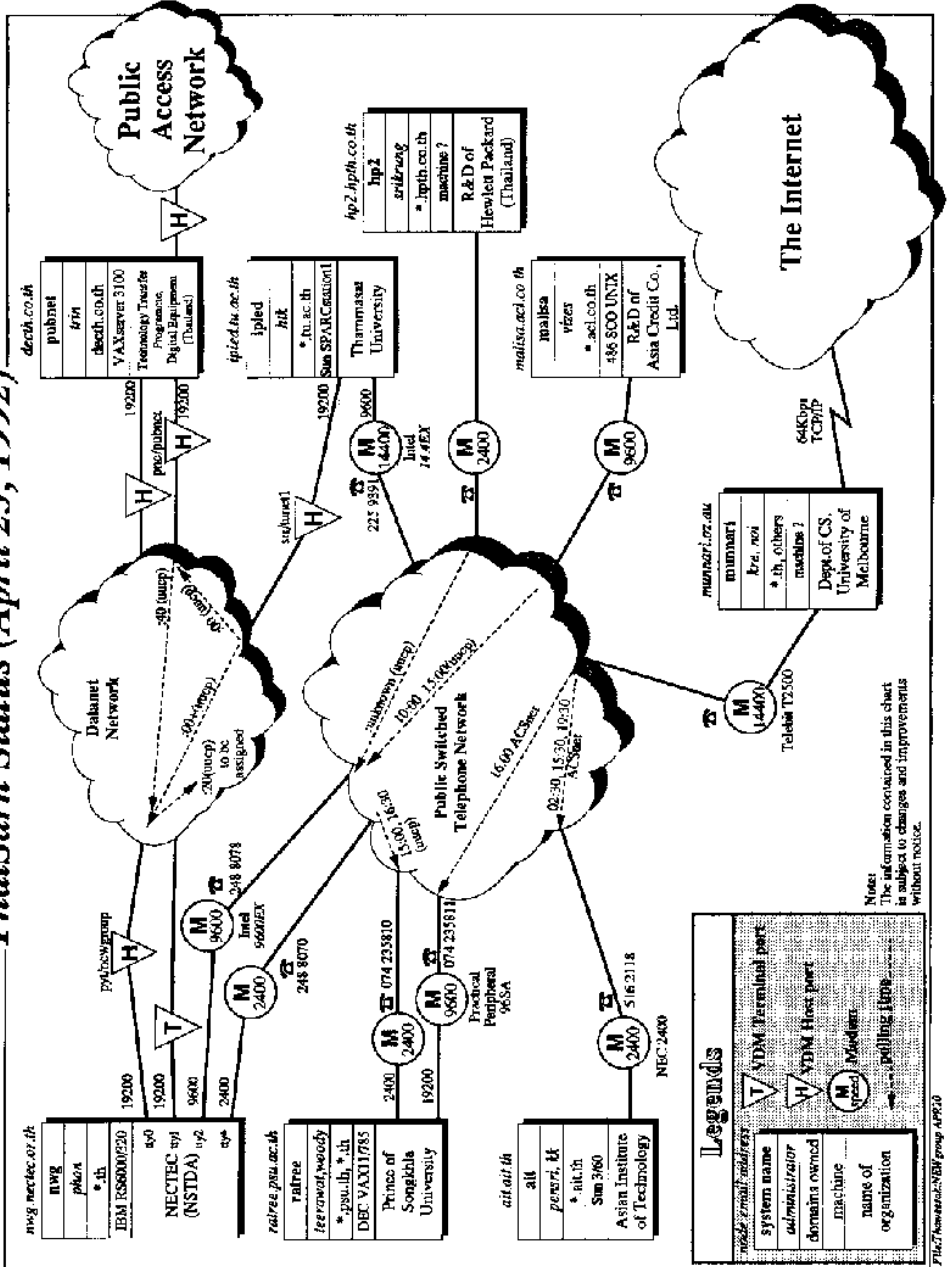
ThaiSarn Status (April 23, 1992)

nwg.nectec.or.th
| nwg |
|---|
| phan |
| *.th |
| IBM RS6000/220 |

NECTEC tty0 tty1 (NSTDA) tty2 tty4

19200 19200 9600 2400

T

H pyt/newgroup

ratree.psu.ac.th
| ratree |
|---|
| teerawat,woody |
| *.psu.th, *.th |
| DEC VAX11/785 |
| Prince of Songkhla University |

2400 19200

M 2400 074 235810
M 9600 074 235811 Practical Peripheral 965A
M 9600 248 8078 Intel 9600EX
M 2400 248 8070

ait.ait.th
| ait |
|---|
| pevert, kk |
| *.ait.th |
| Sun 3/60 |
| Asian Institute of Technology |

M 2400 516 2118 NEC 2400

Legends

| node email address |
|---|
| system name |
| administrator |
| domains owned |
| machine |
| name of organization |

T VDM Terminal port
H VDM Host port
M (speed) Modem
polling time

Datanet Network
:00 (uucp) :20(uucp) to be assigned :40 (uucp) (hourly) :00

Public Switched Telephone Network
unknown (uucp) 10:00 15:00(uucp) 15:00, 16:30 (uucp) 16:00 ACSnet 02:30, 15:30, 19:30 ACSnet

stu/tunet1 H
pte/pubnet H H
19200 19200 19200 9600

dect.co.th
| pubnet |
|---|
| trin |
| decth.co.th |
| VAXserver 3100 Technology Transfer Programme, Digital Equipment (Thailand) |

Public Access Network

H

ipied.tu.ac.th
| ipied |
|---|
| hik |
| *.tu.ac.th |
| Sun SPARCstation1 |
| Thammasat University |

M 14400 225 9391 Intel 14.4EX

hp2.hpth.co.th
| hp2 |
|---|
| srikrung |
| *.hpth.co.th |
| machine ? |
| R&D of Hewlett Packard (Thailand) |

M 2400

malisa.acl.co.th
| malisa |
|---|
| vizes |
| *.acl.co.th |
| 486 SCO UNIX |
| R&D of Asia Credit Co., Ltd. |

M 9600

munnari.oz.au
| munnari |
|---|
| kre, noi |
| *.th, others |
| machine ? |
| Dept of CS, University of Melbourne |

M 14400 Telebit T2500

64Kbps TCP/IP

The Internet

Note: The information contained in this chart is subject to changes and improvements without notice.

File:Thaisarn/NEW group APR.50